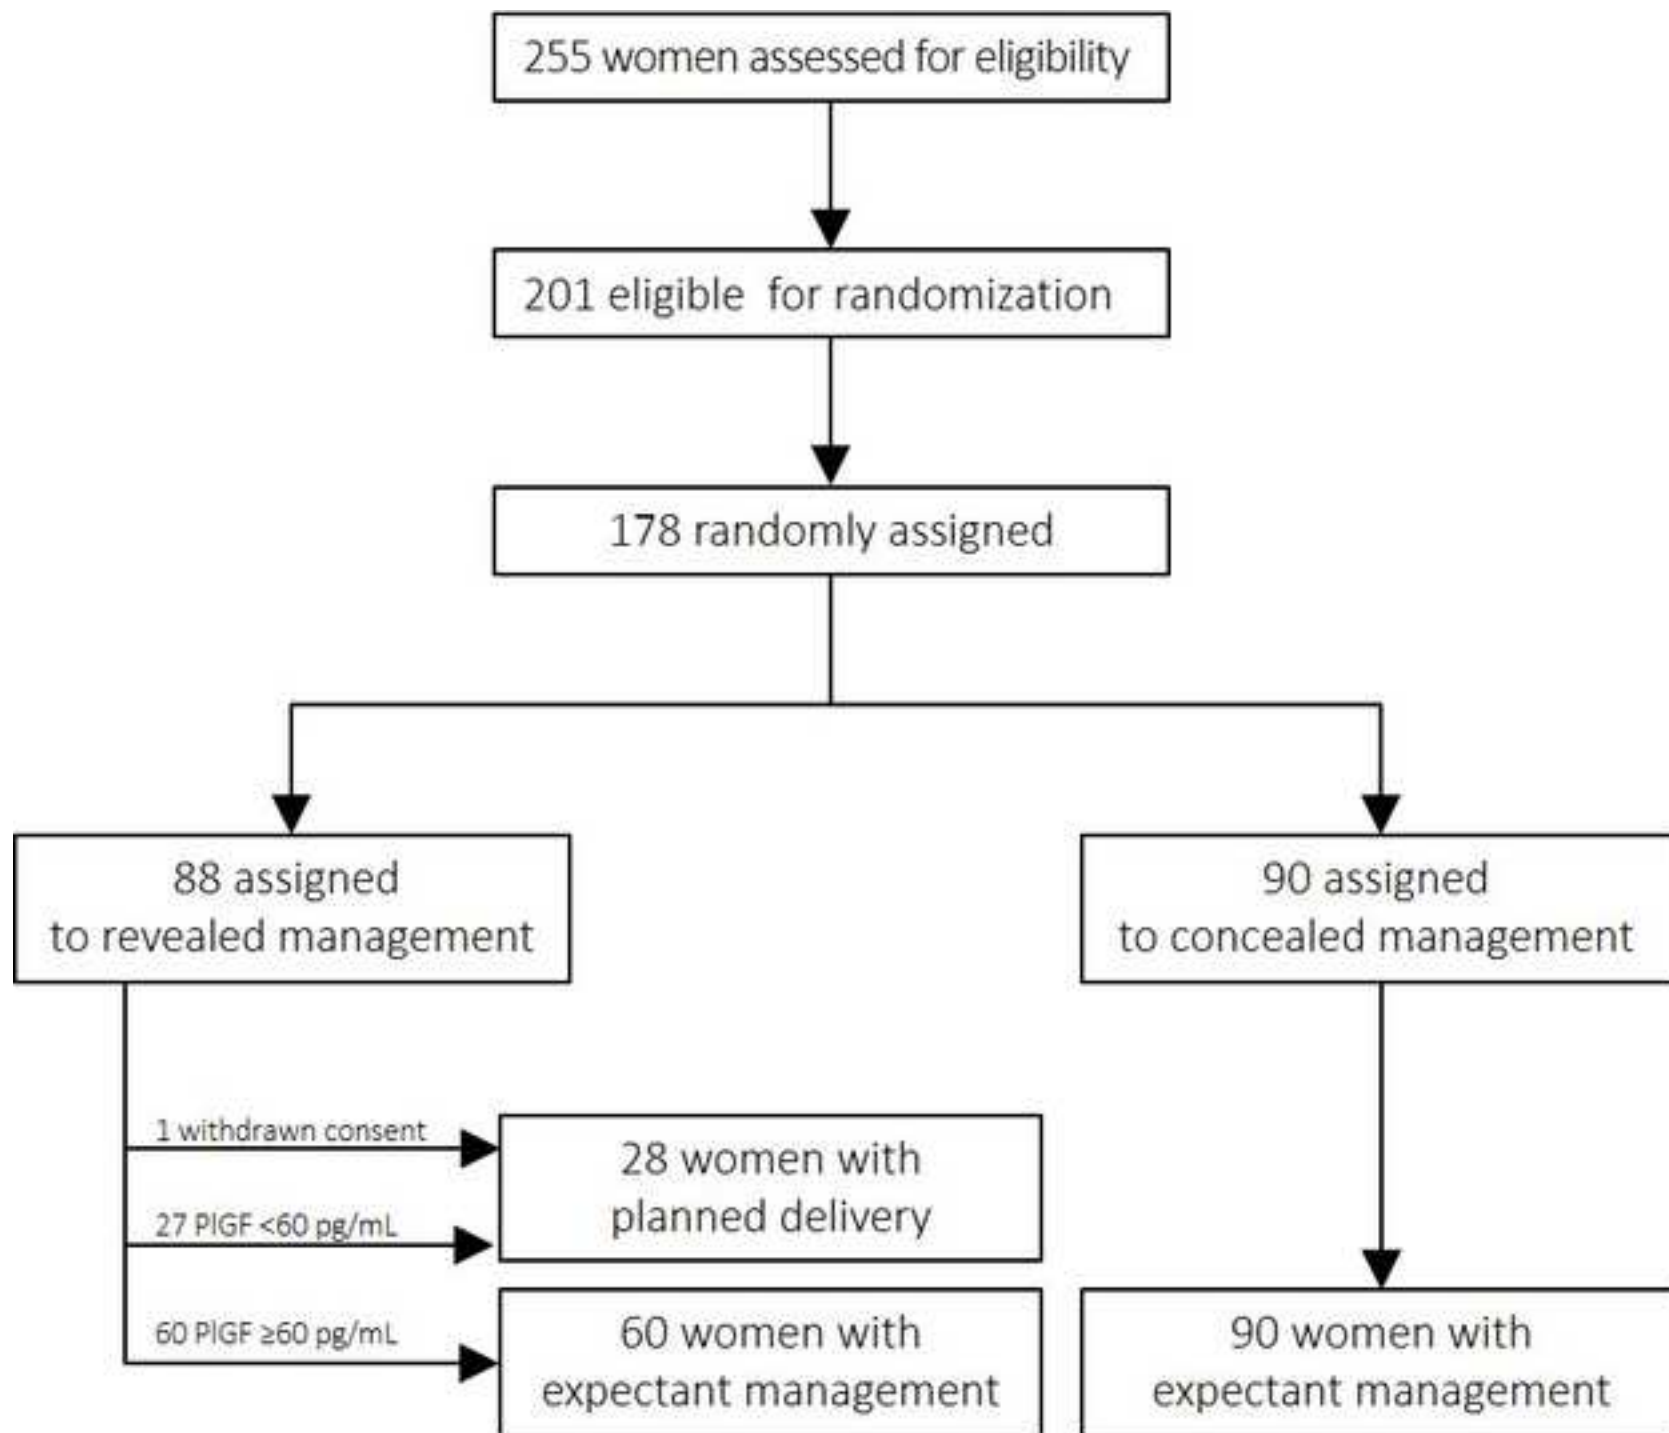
255 women assessed for eligibility

201 eligible for randomization

178 randomly assigned

88 assigned to revealed management

90 assigned to concealed management

1 withdrawn consent

27 PlGF <60 pg/mL

60 PlGF ≥60 pg/mL

28 women with planned delivery

60 women with expectant management

90 women with expectant management